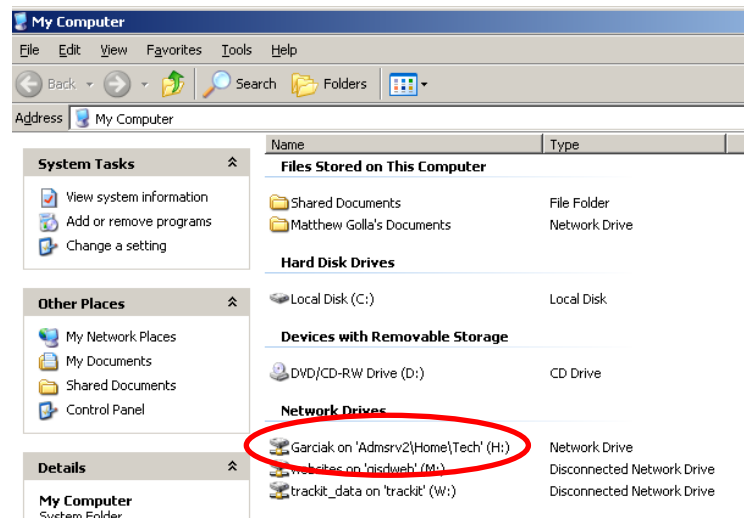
My Computer

File Edit View Favorites Tools Help

Back Search Folders

Address My Computer

System Tasks

View system information
Add or remove programs
Change a setting

Other Places

My Network Places
My Documents
Shared Documents
Control Panel

Details

My Computer
System Folder

| Name | Type |
|---|---|
| **Files Stored on This Computer** | |
| Shared Documents | File Folder |
| Matthew Golla's Documents | Network Drive |
| **Hard Disk Drives** | |
| Local Disk (C:) | Local Disk |
| **Devices with Removable Storage** | |
| DVD/CD-RW Drive (D:) | CD Drive |
| **Network Drives** | |
| Garciak on 'Admsrv2\Home\Tech' (H:) | Network Drive |
| websites on 'gisdweb' (M:) | Disconnected Network Drive |
| trackit_data on 'trackit' (W:) | Disconnected Network Drive |